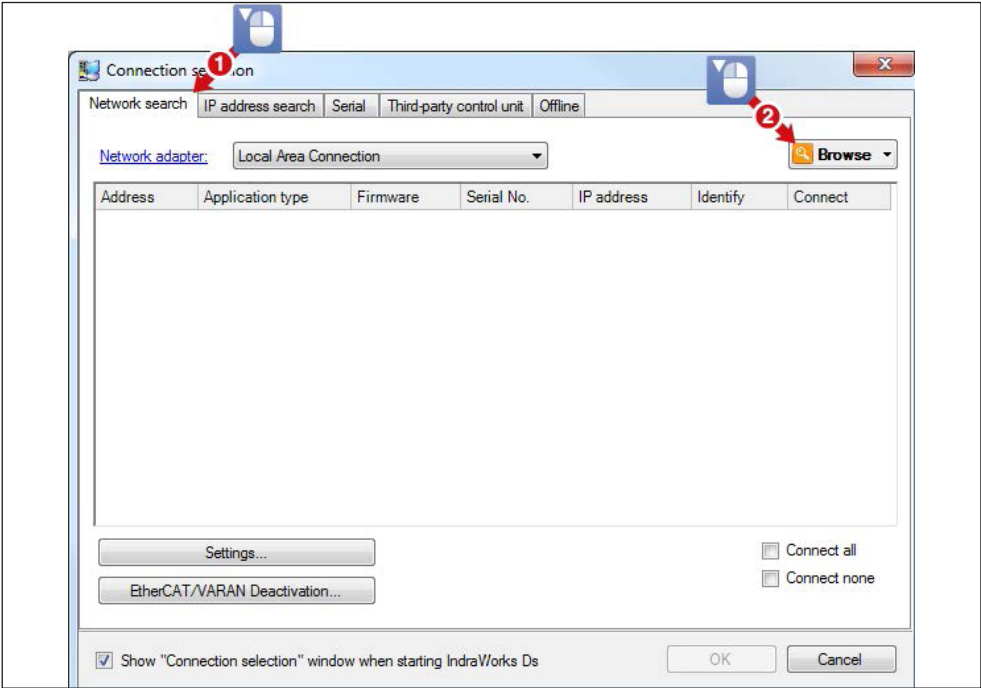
Connection se❶ion

Network search | IP address search | Serial | Third-party control unit | Offline

❷

Network adapter: Local Area Connection

Browse

| Address | Application type | Firmware | Serial No. | IP address | Identify | Connect |
|---|---|---|---|---|---|---|

Settings...

EtherCAT/VARAN Deactivation...

Connect all

Connect none

Show "Connection selection" window when starting IndraWorks Ds

OK

Cancel